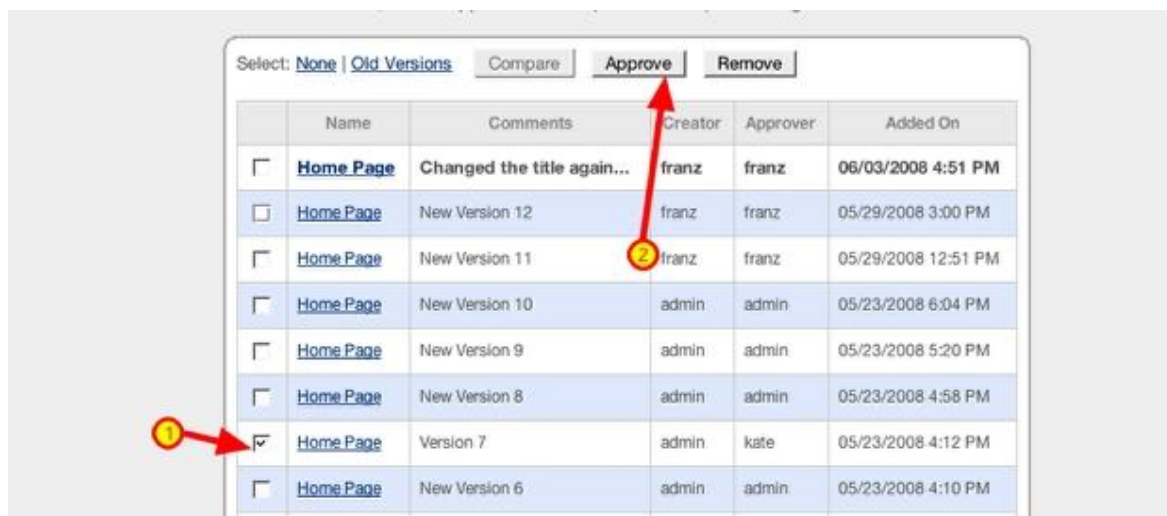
Select: None | Old Versions Compare Approve Remove

| | Name | Comments | Creator | Approver | Added On |
|---|---|---|---|---|---|
| | **Home Page** | **Changed the title again...** | **franz** | **franz** | **06/03/2008 4:51 PM** |
| | Home Page | New Version 12 | franz | franz | 05/29/2008 3:00 PM |
| | Home Page | New Version 11 | franz | franz | 05/29/2008 12:51 PM |
| | Home Page | New Version 10 | admin | admin | 05/23/2008 6:04 PM |
| | Home Page | New Version 9 | admin | admin | 05/23/2008 5:20 PM |
| | Home Page | New Version 8 | admin | admin | 05/23/2008 4:58 PM |
| | Home Page | Version 7 | admin | kate | 05/23/2008 4:12 PM |
| | Home Page | New Version 6 | admin | admin | 05/23/2008 4:10 PM |

2

1